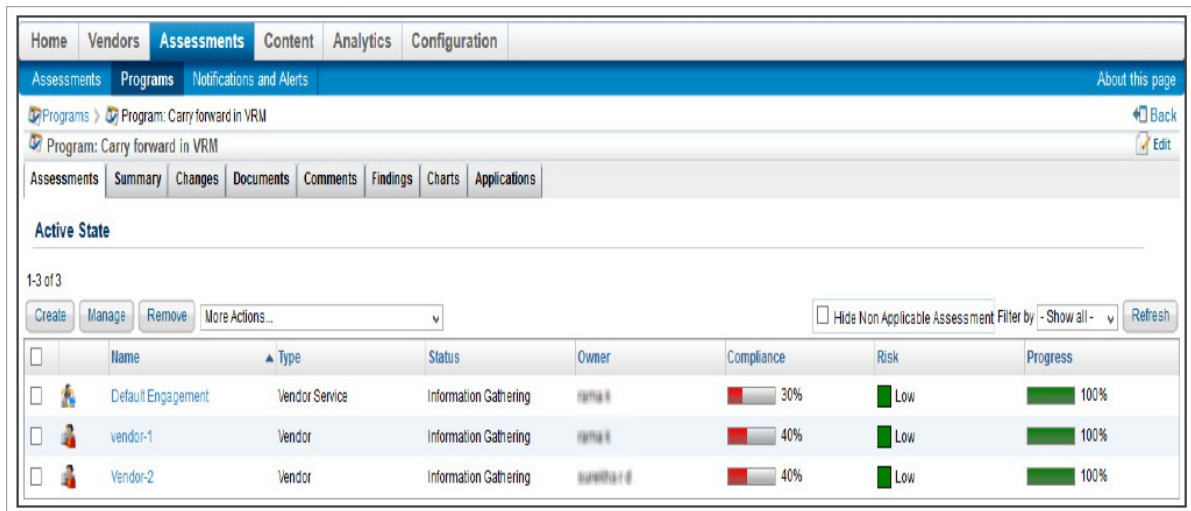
Home | Vendors | Assessments | Content | Analytics | Configuration

Assessments | Programs | Notifications and Alerts | About this page

Programs > Program: Carry forward in VRM | Back

Program: Carry forward in VRM | Edit

Assessments | Summary | Changes | Documents | Comments | Findings | Charts | Applications

Active State

1-3 of 3

Create | Manage | Remove | More Actions... | Hide Non Applicable Assessment | Filter by | - Show all - | Refresh

| | | Name | ▲ Type | Status | Owner | Compliance | Risk | Progress |
|---|---|---|---|---|---|---|---|---|
| ☐ | | Default Engagement | Vendor Service | Information Gathering | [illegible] | 30% | Low | 100% |
| ☐ | | vendor-1 | Vendor | Information Gathering | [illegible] | 40% | Low | 100% |
| ☐ | | Vendor-2 | Vendor | Information Gathering | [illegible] | 40% | Low | 100% |